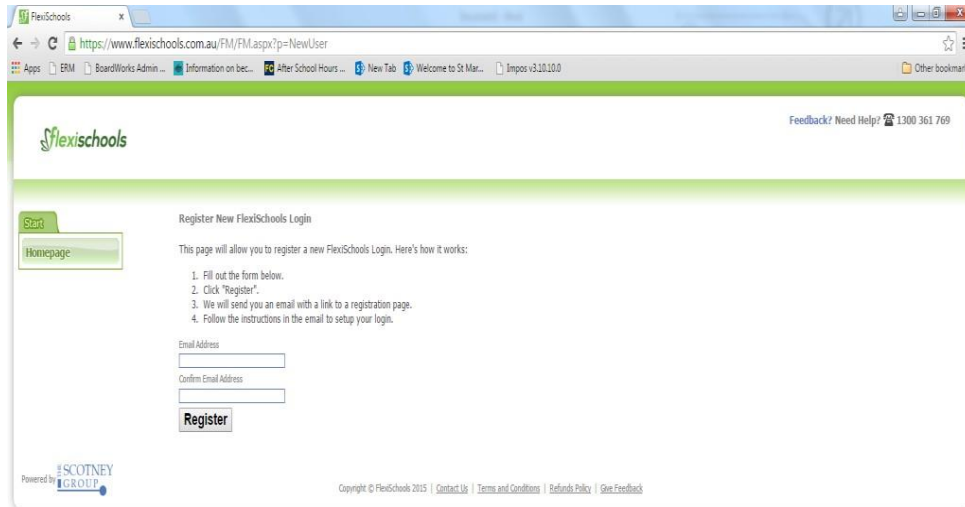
FlexiSchools x

https://www.flexischools.com.au/FM/FM.aspx?p=NewUser

Apps ERM BoardWorks Admin ... Information on bec... After School Hours ... New Tab Welcome to St Mar... Impos v3.10.10.0 Other bookmarks

flexischools

Feedback? Need Help? 1300 361 769

Start

Homepage

Register New FlexiSchools Login

This page will allow you to register a new FlexiSchools Login. Here's how it works:

1. Fill out the form below.
2. Click "Register".
3. We will send you an email with a link to a registration page.
4. Follow the instructions in the email to setup your login.

Email Address

Confirm Email Address

Register

Powered by SCOTNEY GROUP

Copyright © FlexiSchools 2015 | Contact Us | Terms and Conditions | Refunds Policy | Give Feedback